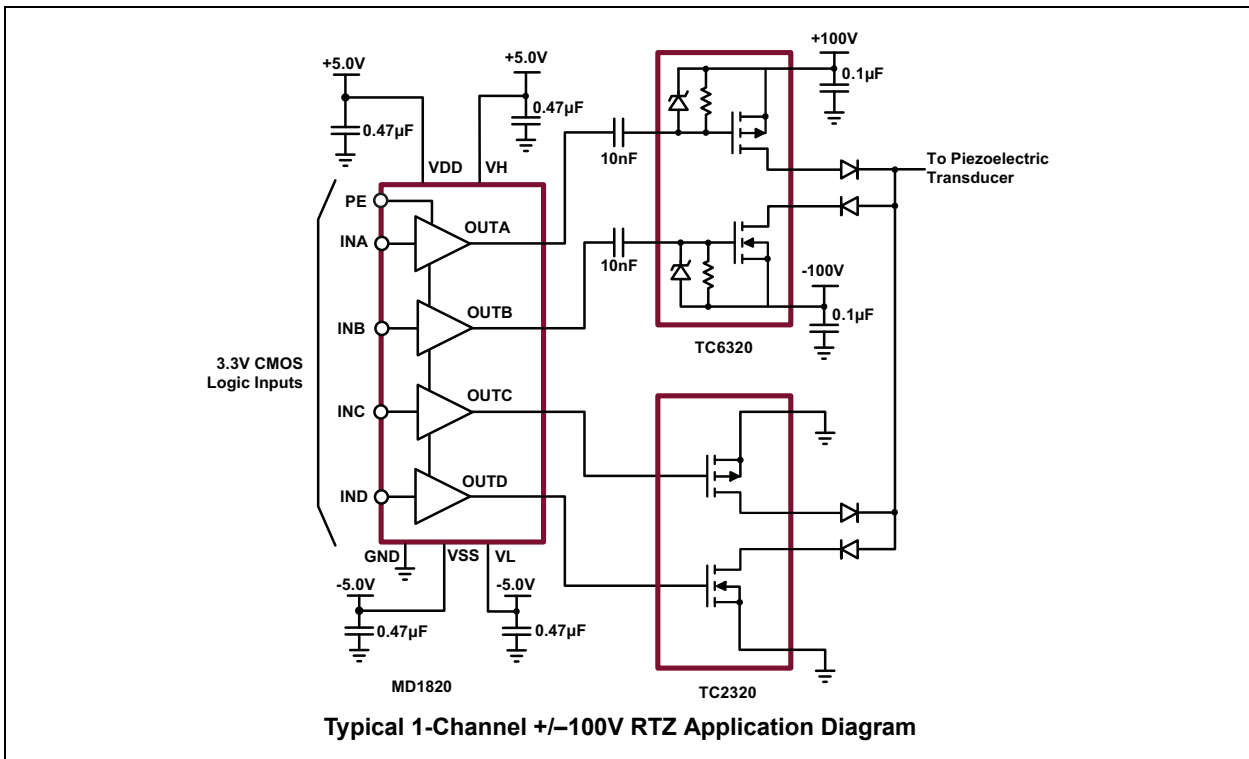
+5.0V
0.47µF
+5.0V
0.47µF
VDD
VH
+100V
0.1µF
10nF
To Piezoelectric Transducer
PE
INA
OUTA
10nF
-100V
0.1µF
INB
OUTB
TC6320
3.3V CMOS Logic Inputs
INC
OUTC
IND
OUTD
GND
VSS
VL
-5.0V
0.47µF
-5.0V
0.47µF
MD1820
TC2320

Typical 1-Channel +/–100V RTZ Application Diagram